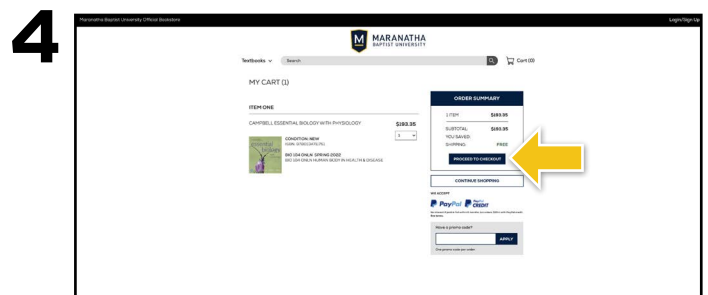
4

Maranatha Baptist University Official Bookstore

Login/Sign Up

MARANATHA BAPTIST UNIVERSITY

Textbooks Search

Cart (0)

MY CART (1)

ITEM ONE

CAMPBELL ESSENTIAL BIOLOGY WITH PHYSIOLOGY

$183.35

1

CONDITION: NEW
ISBN: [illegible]

BIO 104 ONLN: SPRING 2022
BIO 104 ONLN HUMAN BODY IN HEALTH & DISEASE

ORDER SUMMARY

1 ITEM $183.35

SUBTOTAL: $183.35
YOU SAVED:
SHIPPING: FREE

PROCEED TO CHECKOUT

CONTINUE SHOPPING

WE ACCEPT

PayPal PayPal CREDIT

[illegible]

Have a promo code?

APPLY

One promo code per order.